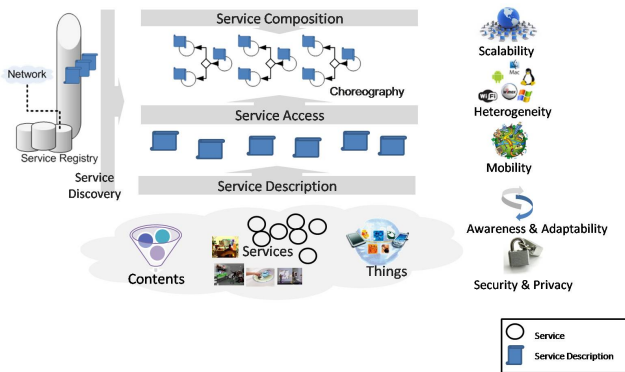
Network

Service Registry

Service Discovery

Service Composition

Choreography

Service Access

Service Description

Contents

Services

Things

Scalability

Mac

WiFi

Heterogeneity

Mobility

Awareness & Adaptability

Security & Privacy

Service

Service Description